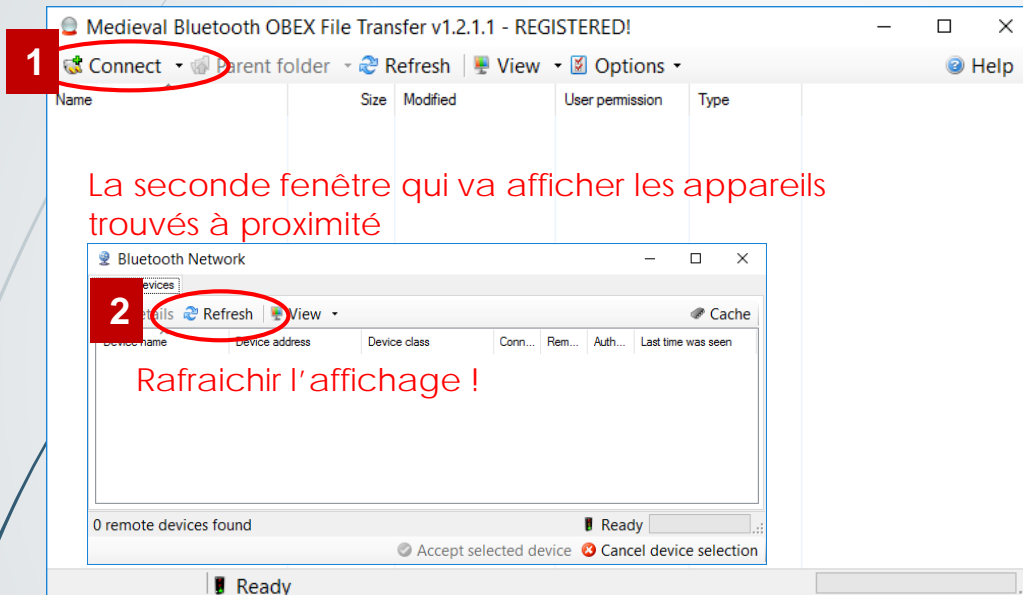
Medieval Bluetooth OBEX File Transfer v1.2.1.1 - REGISTERED!

1

Connect Parent folder Refresh View Options Help

| Name | Size | Modified | User permission | Type |
|---|---|---|---|---|

La seconde fenêtre qui va afficher les appareils trouvés à proximité

Bluetooth Network

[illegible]evices

2

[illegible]etails Refresh View Cache

| Device name | Device address | Device class | Conn... | Rem... | Auth... | Last time was seen |
|---|---|---|---|---|---|---|

Rafraichir l'affichage !

0 remote devices found

Ready

Accept selected device Cancel device selection

Ready